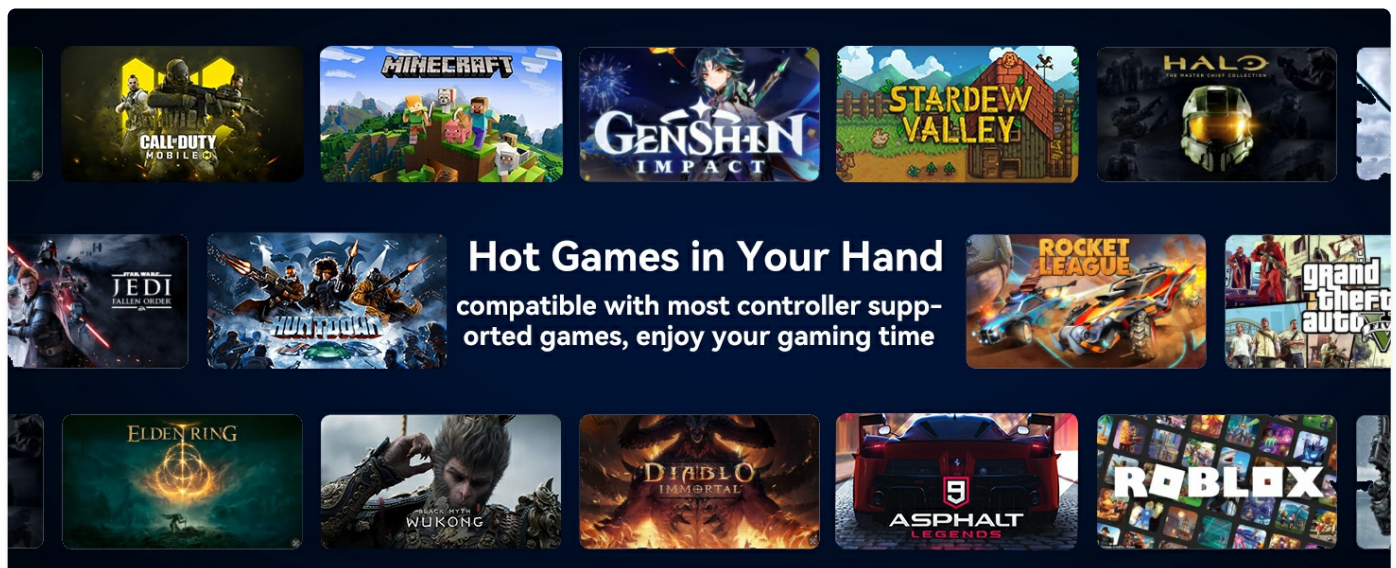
CALL OF DUTY MOBILE

MINECRAFT

GENSHIN IMPACT

STARDEW VALLEY

HALO THE MASTER CHIEF COLLECTION

STAR WARS JEDI FALLEN ORDER

HUNTDOWN

Hot Games in Your Hand

compatible with most controller supported games, enjoy your gaming time

ROCKET LEAGUE

grand theft auto V

ELDEN RING

BLACK MYTH WUKONG

DIABLO IMMORTAL

9 ASPHALT LEGENDS

ROBLOX